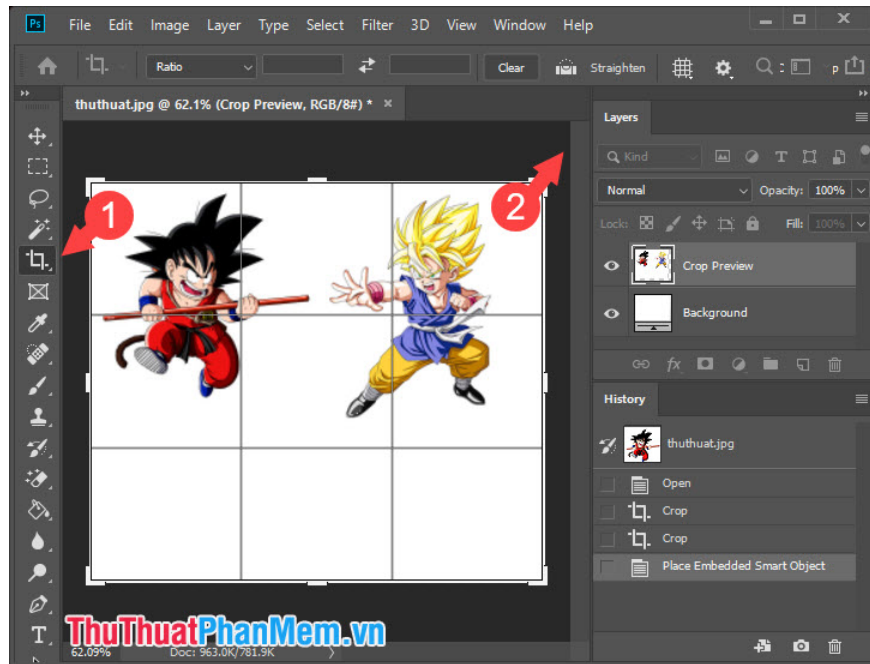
Ps File Edit Image Layer Type Select Filter 3D View Window Help

Ratio Clear Straighten

thuthuat.jpg @ 62.1% (Crop Preview, RGB/8#) * ×

1

2

Layers

Kind

Normal Opacity: 100%

Lock: Fill: 100%

Crop Preview

Background

History

thuthuat.jpg

Open

Crop

Crop

Place Embedded Smart Object

ThuThuatPhanMem.vn

62.09% Doc: 963.0K/781.9K